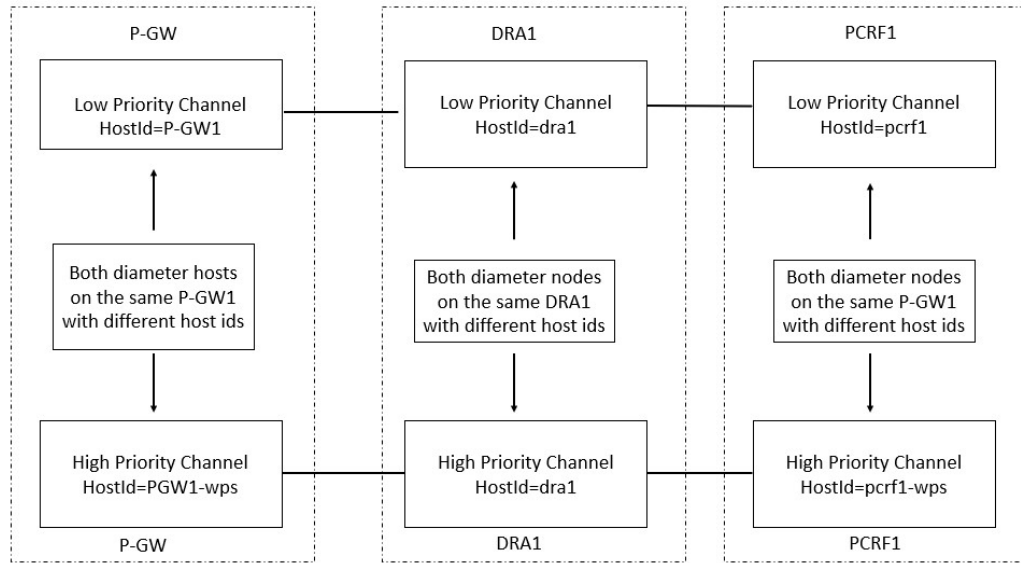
P-GW

Low Priority Channel
HostId=P-GW1

Both diameter hosts on the same P-GW1 with different host ids

High Priority Channel
HostId=PGW1-wps

P-GW

DRA1

Low Priority Channel
HostId=dra1

Both diameter nodes on the same DRA1 with different host ids

High Priority Channel
HostId=dra1

DRA1

PCRF1

Low Priority Channel
HostId=pcrf1

Both diameter nodes on the same P-GW1 with different host ids

High Priority Channel
HostId=pcrf1-wps

PCRF1